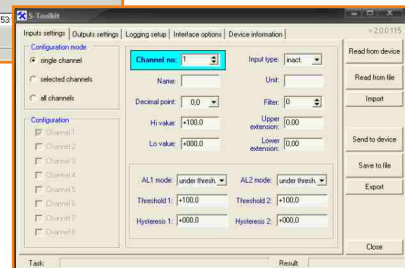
53:

S-Toolkit

Inputs settings | Outputs settings | Logging setup | Interface options | Device information

v 2.0.0.115

Configuration mode
single channel
selected channels
all channels

Configuration
Channel 1
Channel 2
Channel 3
Channel 4
Channel 5
Channel 6
Channel 7
Channel 8

Channel no: 1

Input type: inact.

Name:

Unit:

Decimal point: 0,0

Filter: 0

Hi value: +100,0

Upper extension: 0,00

Lo value: +000,0

Lower extension: 0,00

AL1 mode: under thresh.

AL2 mode: under thresh.

Threshold 1: +100,0

Threshold 2: +100,0

Hysteresis 1: +000,0

Hysteresis 2: +000,0

Read from device

Read from file

Import

Send to device

Save to file

Export

Close

Task:

Result: